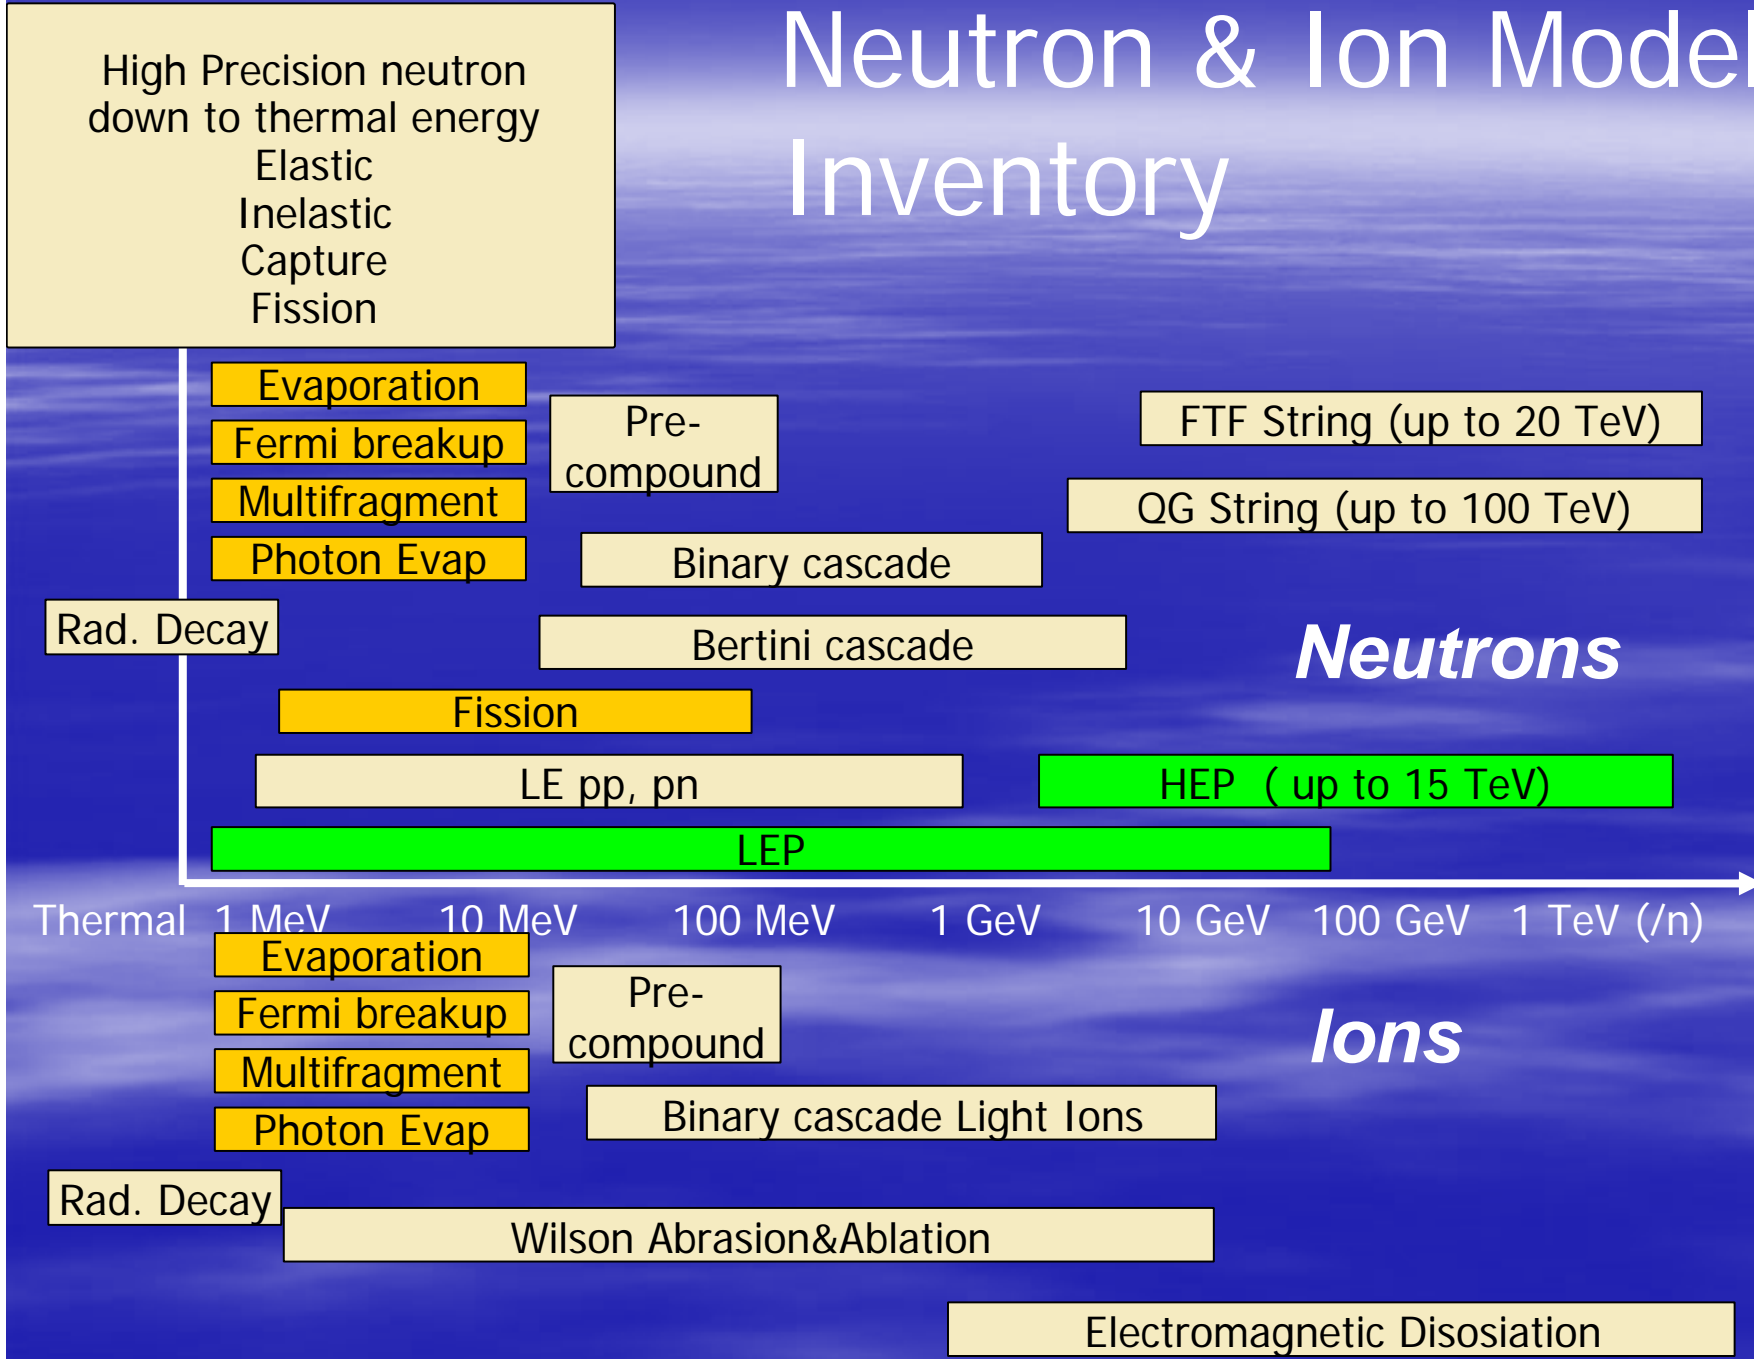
Neutron & Ion Model Inventory

High Precision neutron down to thermal energy
Elastic
Inelastic
Capture
Fission

Evaporation
Fermi breakup
Multifragment
Photon Evap

Pre-compound

FTF String (up to 20 TeV)

QG String (up to 100 TeV)

Binary cascade

Rad. Decay

Bertini cascade

Neutrons

Fission

LE pp, pn

HEP ( up to 15 TeV)

LEP

Thermal 1 MeV 10 MeV 100 MeV 1 GeV 10 GeV 100 GeV 1 TeV (/n)

Evaporation
Fermi breakup
Multifragment
Photon Evap

Pre-compound

Ions

Binary cascade Light Ions

Rad. Decay

Wilson Abrasion&Ablation

Electromagnetic Disosiation